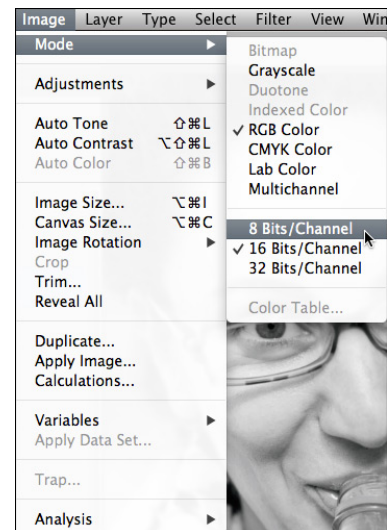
Image Layer Type Select Filter View Win

Mode
Adjustments
Auto Tone ⇧⌘L
Auto Contrast ⌥⇧⌘L
Auto Color ⇧⌘B
Image Size... ⌥⌘I
Canvas Size... ⌥⌘C
Image Rotation
Crop
Trim...
Reveal All
Duplicate...
Apply Image...
Calculations...
Variables
Apply Data Set...
Trap...
Analysis

Bitmap
Grayscale
Duotone
Indexed Color
✓ RGB Color
CMYK Color
Lab Color
Multichannel
8 Bits/Channel
✓ 16 Bits/Channel
32 Bits/Channel
Color Table...